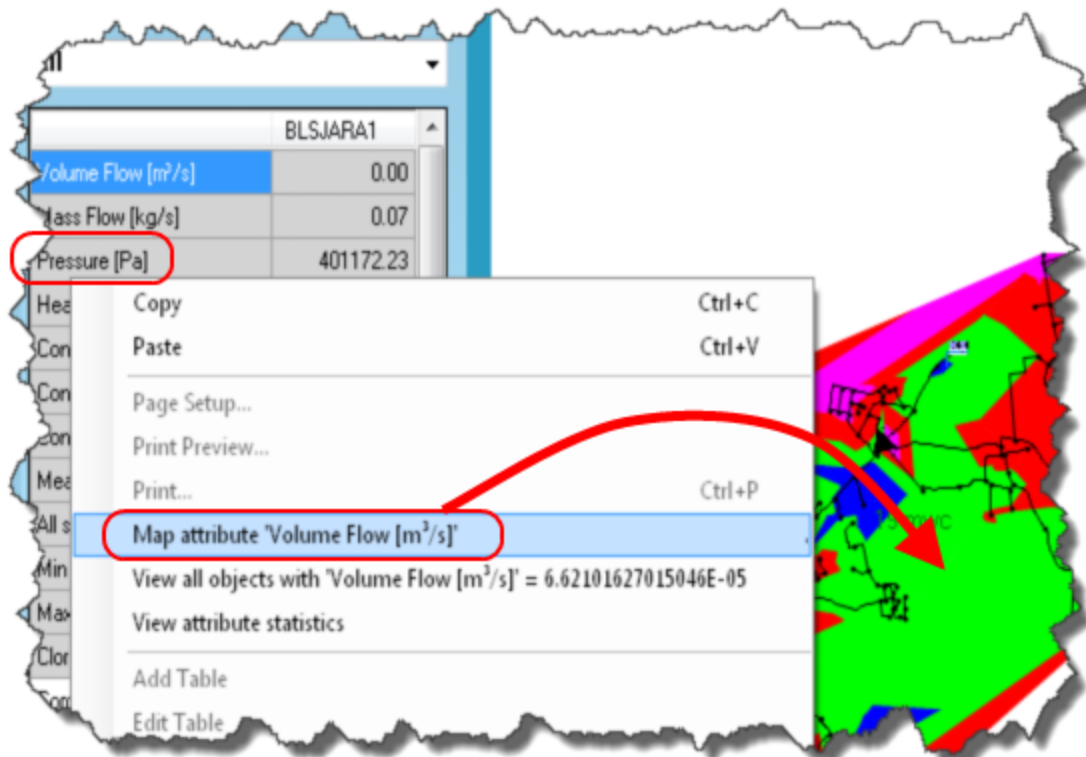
ll

| | BLSJARA1 |
|---|---|
| Volume Flow [m³/s] | 0.00 |
| Mass Flow [kg/s] | 0.07 |
| Pressure [Pa] | 401172.23 |
| Hea | |
| Con | |
| Con | |
| Con | |
| Mea | |
| All s | |
| Min | |
| Max | |
| Clor | |
| Com | |

Copy Ctrl+C
Paste Ctrl+V
Page Setup...
Print Preview...
Print... Ctrl+P
Map attribute 'Volume Flow [m³/s]'
View all objects with 'Volume Flow [m³/s]' = 6.62101627015046E-05
View attribute statistics
Add Table
Edit Table